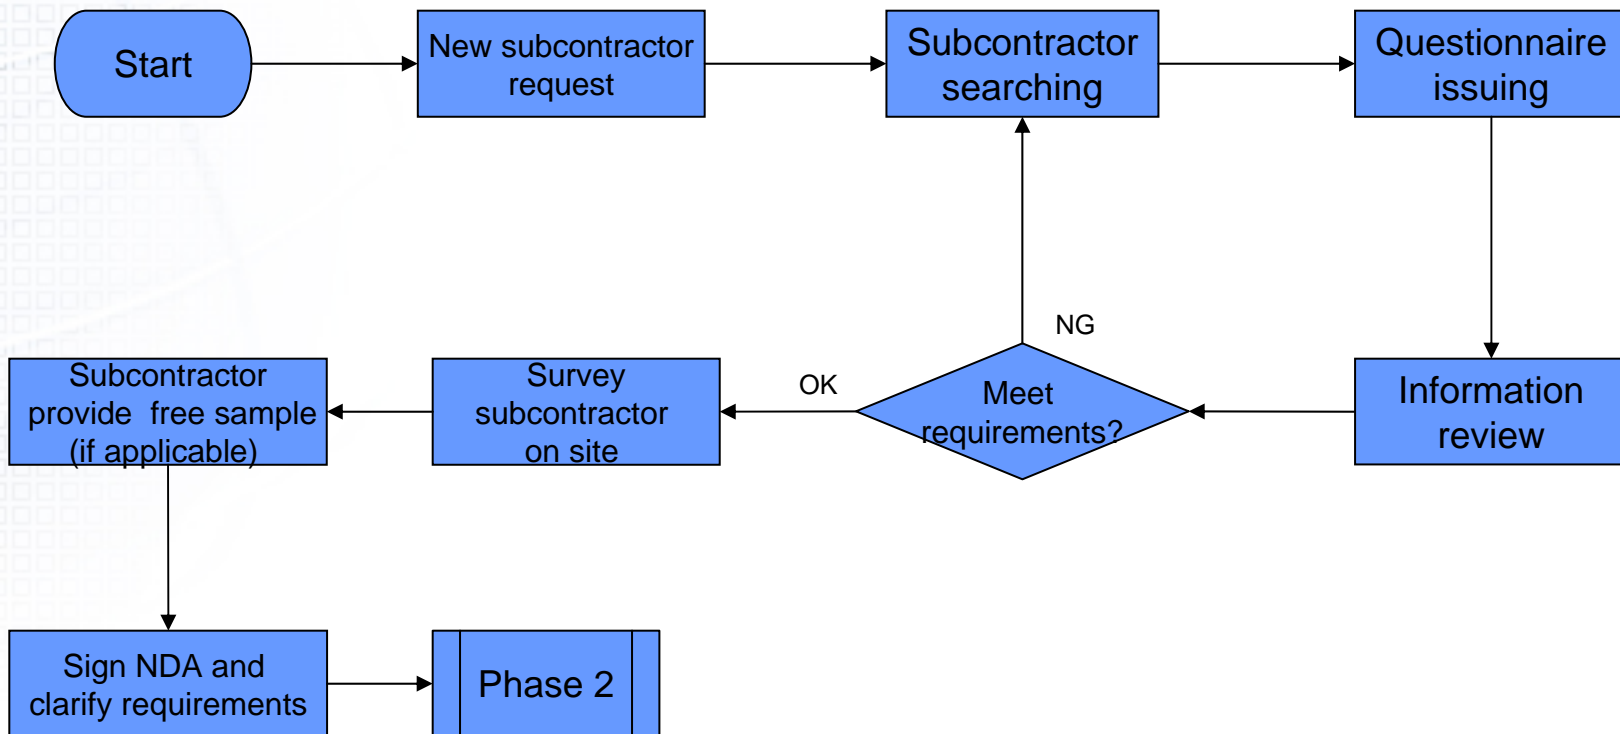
Start

New subcontractor request

Subcontractor searching

Questionnaire issuing

NG

OK

Meet requirements?

Information review

Survey subcontractor on site

Subcontractor provide free sample (if applicable)

Sign NDA and clarify requirements

Phase 2